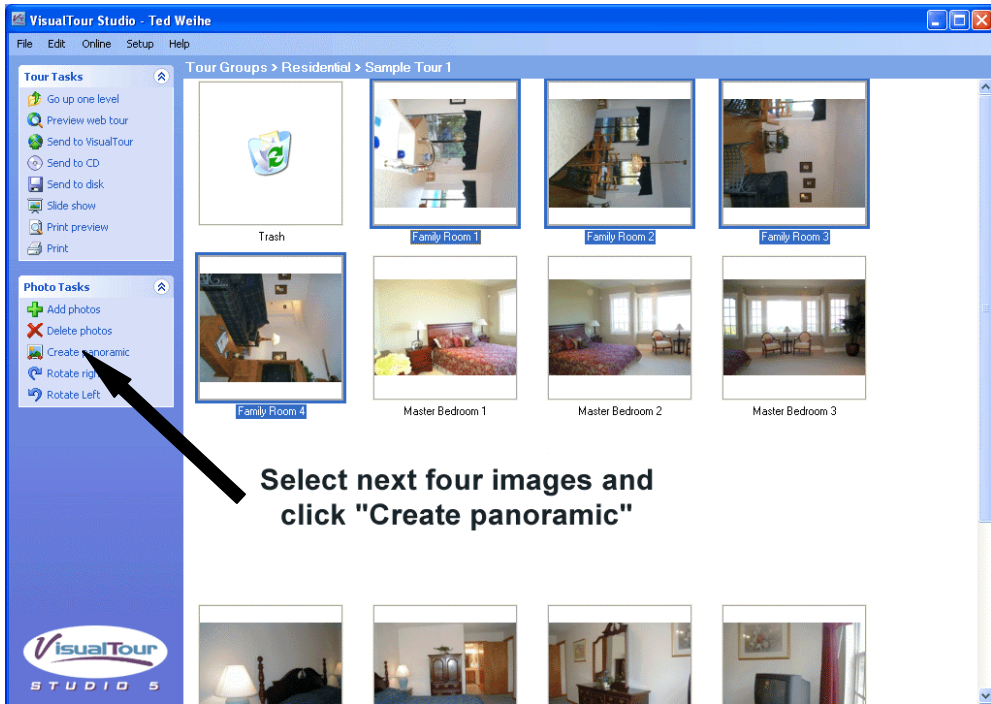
VisualTour Studio - Ted Weihe

File Edit Online Setup Help

Tour Tasks
Go up one level
Preview web tour
Send to VisualTour
Send to CD
Send to disk
Slide show
Print preview
Print

Photo Tasks
Add photos
Delete photos
Create panoramic
Rotate right
Rotate Left

Tour Groups > Residential > Sample Tour 1

Trash
Family Room 1
Family Room 2
Family Room 3
Family Room 4
Master Bedroom 1
Master Bedroom 2
Master Bedroom 3

Select next four images and click "Create panoramic"

VisualTour STUDIO 5